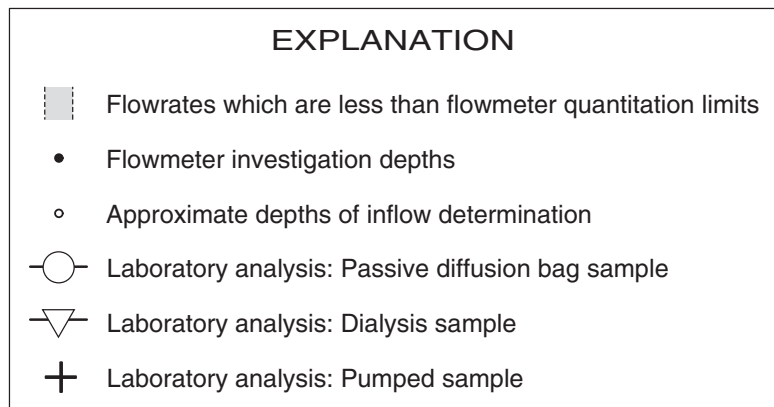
EXPLANATION

Flowrates which are less than flowmeter quantitation limits

Flowmeter investigation depths

Approximate depths of inflow determination

Laboratory analysis: Passive diffusion bag sample

Laboratory analysis: Dialysis sample

Laboratory analysis: Pumped sample